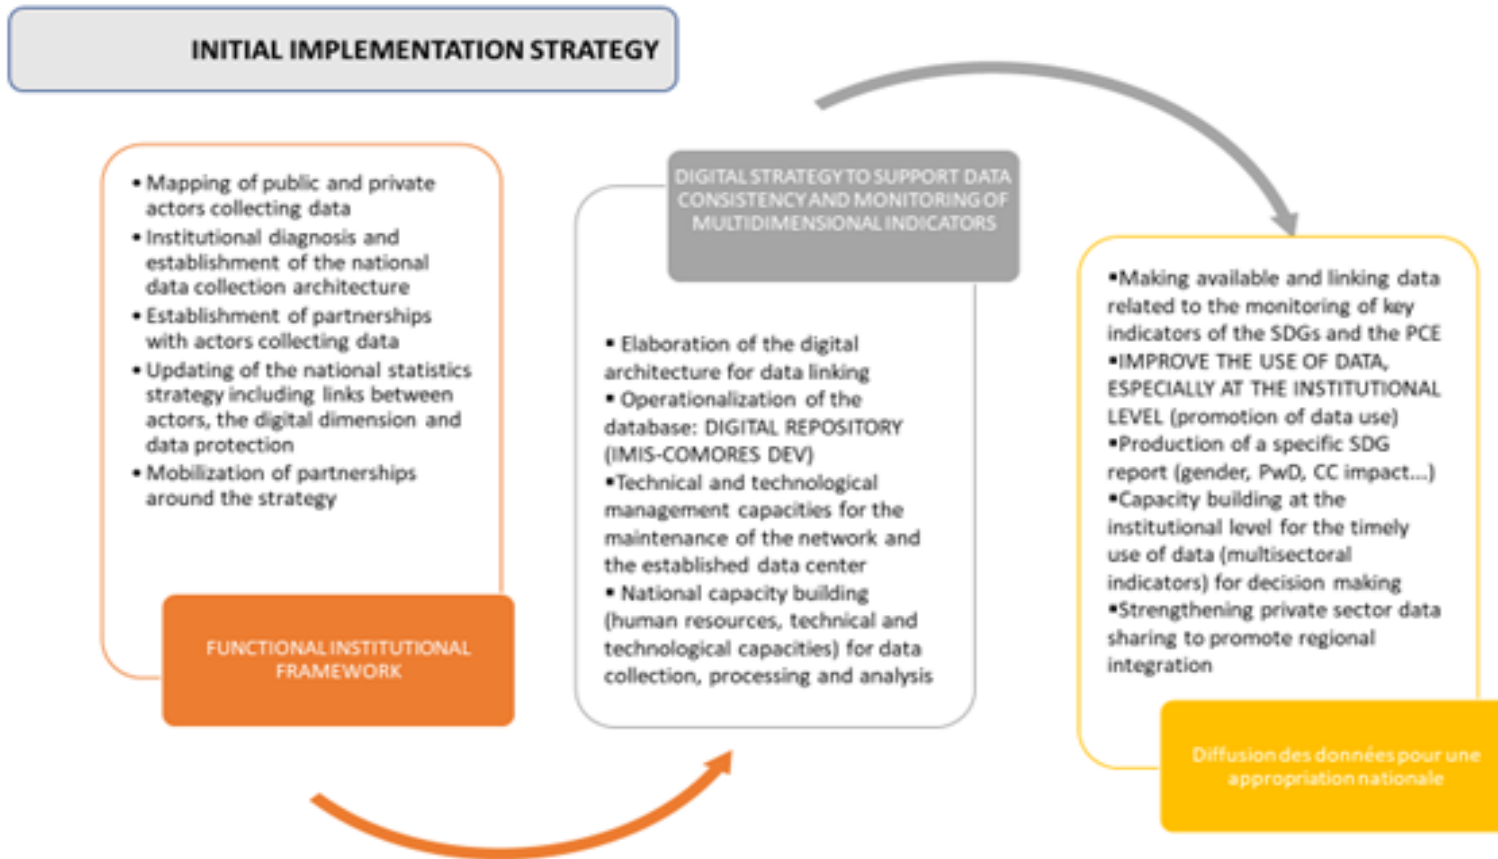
INITIAL IMPLEMENTATION STRATEGY

• Mapping of public and private actors collecting data
• Institutional diagnosis and establishment of the national data collection architecture
• Establishment of partnerships with actors collecting data
• Updating of the national statistics strategy including links between actors, the digital dimension and data protection
• Mobilization of partnerships around the strategy

FUNCTIONAL INSTITUTIONAL FRAMEWORK

DIGITAL STRATEGY TO SUPPORT DATA CONSISTENCY AND MONITORING OF MULTIDIMENSIONAL INDICATORS

• Elaboration of the digital architecture for data linking
• Operationalization of the database: DIGITAL REPOSITORY (IMIS-COMORES DEV)
•Technical and technological management capacities for the maintenance of the network and the established data center
• National capacity building (human resources, technical and technological capacities) for data collection, processing and analysis

•Making available and linking data related to the monitoring of key indicators of the SDGs and the PCE
•IMPROVE THE USE OF DATA, ESPECIALLY AT THE INSTITUTIONAL LEVEL (promotion of data use)
•Production of a specific SDG report (gender, PwD, CC impact...)
•Capacity building at the institutional level for the timely use of data (multisectoral indicators) for decision making
•Strengthening private sector data sharing to promote regional integration

Diffusion des données pour une appropriation nationale